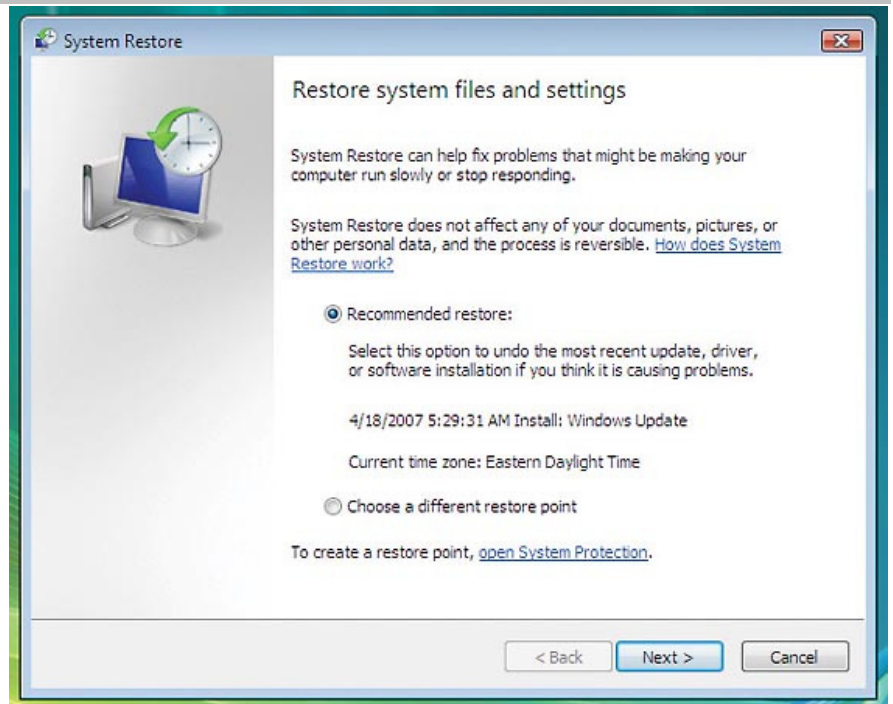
System Restore

Restore system files and settings

System Restore can help fix problems that might be making your computer run slowly or stop responding.

System Restore does not affect any of your documents, pictures, or other personal data, and the process is reversible. How does System Restore work?

Recommended restore:

Select this option to undo the most recent update, driver, or software installation if you think it is causing problems.

4/18/2007 5:29:31 AM Install: Windows Update

Current time zone: Eastern Daylight Time

Choose a different restore point

To create a restore point, open System Protection.

< Back
Next >
Cancel